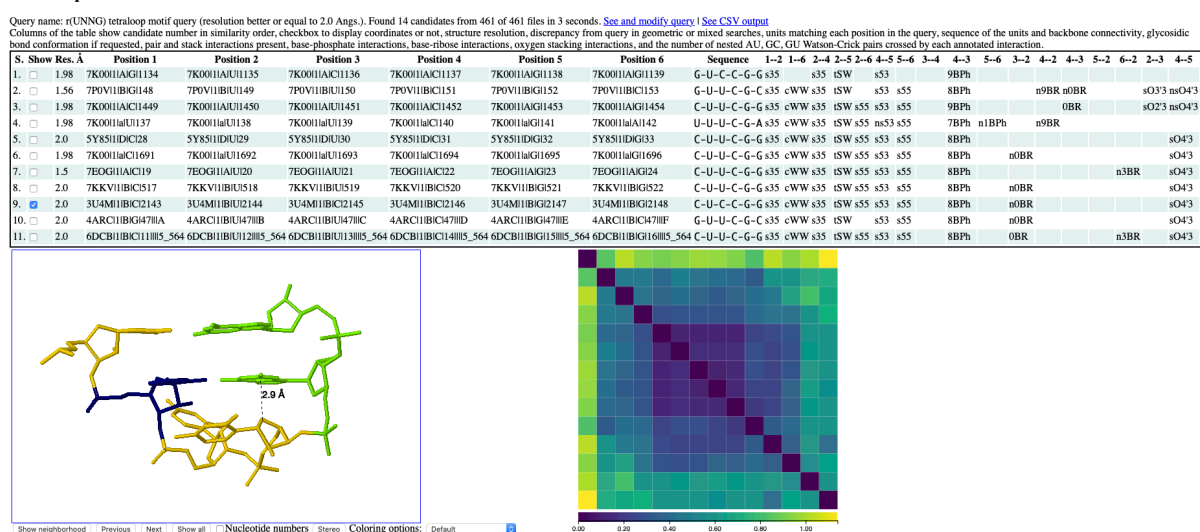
Query name: r(UNNG) tetraloop motif query (resolution better or equal to 2.0 Angs.). Found 14 candidates from 461 of 461 files in 3 seconds. See and modify query | See CSV output
Columns of the table show candidate number in similarity order, checkbox to display coordinates or not, structure resolution, discrepancy from query in geometric or mixed searches, units matching each position in the query, sequence of the units and backbone connectivity, glycosidic bond conformation if requested, pair and stack interactions present, base-phosphate interactions, base-ribose interactions, oxygen stacking interactions, and the number of nested AU, GC, GU Watson-Crick pairs crossed by each annotated interaction.

| S. | Show | Res. Å | Position 1 | Position 2 | Position 3 | Position 4 | Position 5 | Position 6 | Sequence | 1--2 | 1--6 | 2--4 | 2--5 | 2--6 | 4--5 | 5--6 | 3--4 | 4--3 | 5--6 | 3--2 | 4--2 | 4--3 | 5--2 | 6--2 | 2--3 | 4--5 |
|---|---|---|---|---|---|---|---|---|---|---|---|---|---|---|---|---|---|---|---|---|---|---|---|---|---|---|
| 1. | ☐ | 1.98 | 7K00\|1\|A\|G\|1134 | 7K00\|1\|A\|U\|1135 | 7K00\|1\|A\|C\|1136 | 7K00\|1\|A\|C\|1137 | 7K00\|1\|A\|G\|1138 | 7K00\|1\|A\|C\|1139 | G-U-C-C-G-G | s35 | | s35 | tSW | | s53 | | | 9BPh | | | | | | | | |
| 2. | ☐ | 1.56 | 7P0V\|1\|B\|G\|148 | 7P0V\|1\|B\|U\|149 | 7P0V\|1\|B\|U\|150 | 7P0V\|1\|B\|C\|151 | 7P0V\|1\|B\|G\|152 | 7P0V\|1\|B\|C\|153 | G-U-U-C-G-C | s35 | cWW | s35 | tSW | | s53 | s55 | | 8BPh | | | n9BR | n0BR | | | sO3'3 | nsO4'3 |
| 3. | ☐ | 1.98 | 7K00\|1\|A\|C\|1449 | 7K00\|1\|A\|U\|1450 | 7K00\|1\|A\|U\|1451 | 7K00\|1\|A\|C\|1452 | 7K00\|1\|A\|G\|1453 | 7K00\|1\|A\|G\|1454 | C-U-U-C-G-G | s35 | cWW | s35 | tSW | s55 | s53 | s55 | | 9BPh | | | | 0BR | | | sO2'3 | nsO4'3 |
| 4. | ☐ | 1.98 | 7K00\|1\|a\|U\|137 | 7K00\|1\|a\|U\|138 | 7K00\|1\|a\|U\|139 | 7K00\|1\|a\|C\|140 | 7K00\|1\|a\|G\|141 | 7K00\|1\|a\|A\|142 | U-U-U-C-G-A | s35 | cWW | s35 | tSW | s55 | ns53 | s55 | | 7BPh | n1BPh | | n9BR | | | | | |
| 5. | ☐ | 2.0 | 5Y85\|1\|D\|C\|28 | 5Y85\|1\|D\|U\|29 | 5Y85\|1\|D\|U\|30 | 5Y85\|1\|D\|C\|31 | 5Y85\|1\|D\|G\|32 | 5Y85\|1\|D\|G\|33 | C-U-U-C-G-G | s35 | cWW | s35 | tSW | s55 | s53 | s55 | | 8BPh | | | | | | | | sO4'3 |
| 6. | ☐ | 1.98 | 7K00\|1\|a\|C\|1691 | 7K00\|1\|a\|U\|1692 | 7K00\|1\|a\|U\|1693 | 7K00\|1\|a\|C\|1694 | 7K00\|1\|a\|G\|1695 | 7K00\|1\|a\|G\|1696 | C-U-U-C-G-G | s35 | cWW | s35 | tSW | s55 | s53 | s55 | | 8BPh | | n0BR | | | | | | sO4'3 |
| 7. | ☐ | 1.5 | 7EOG\|1\|A\|C\|19 | 7EOG\|1\|A\|U\|20 | 7EOG\|1\|A\|U\|21 | 7EOG\|1\|A\|C\|22 | 7EOG\|1\|A\|G\|23 | 7EOG\|1\|A\|G\|24 | C-U-U-C-G-G | s35 | cWW | s35 | tSW | s55 | s53 | s55 | | 8BPh | | | | | | n3BR | | sO4'3 |
| 8. | ☐ | 2.0 | 7KKV\|1\|B\|C\|517 | 7KKV\|1\|B\|U\|518 | 7KKV\|1\|B\|U\|519 | 7KKV\|1\|B\|C\|520 | 7KKV\|1\|B\|G\|521 | 7KKV\|1\|B\|G\|522 | C-U-U-C-G-G | s35 | cWW | s35 | tSW | s55 | s53 | s55 | | 8BPh | | n0BR | | | | | | sO4'3 |
| 9. | ☑ | 2.0 | 3U4M\|1\|B\|C\|2143 | 3U4M\|1\|B\|U\|2144 | 3U4M\|1\|B\|U\|2145 | 3U4M\|1\|B\|C\|2146 | 3U4M\|1\|B\|G\|2147 | 3U4M\|1\|B\|G\|2148 | C-U-U-C-G-G | s35 | cWW | s35 | tSW | s55 | s53 | s55 | | 8BPh | | n0BR | | | | | | sO4'3 |
| 10. | ☐ | 2.0 | 4ARC\|1\|B\|G\|47\|\|A | 4ARC\|1\|B\|U\|47\|\|B | 4ARC\|1\|B\|U\|47\|\|C | 4ARC\|1\|B\|C\|47\|\|D | 4ARC\|1\|B\|G\|47\|\|E | 4ARC\|1\|B\|C\|47\|\|F | G-U-U-C-G-C | s35 | cWW | s35 | tSW | | s53 | s55 | | 8BPh | | n0BR | | | | | | sO4'3 |
| 11. | ☐ | 2.0 | 6DCB\|1\|B\|C\|11\|\|5_564 | 6DCB\|1\|B\|U\|12\|\|5_564 | 6DCB\|1\|B\|U\|13\|\|5_564 | 6DCB\|1\|B\|C\|14\|\|5_564 | 6DCB\|1\|B\|G\|15\|\|5_564 | 6DCB\|1\|B\|G\|16\|\|5_564 | C-U-U-C-G-G | s35 | cWW | s35 | tSW | s55 | s53 | s55 | | 8BPh | | 0BR | | | | n3BR | | sO4'3 |

2.9 Å

Show neighborhood | Previous | Next | Show all | Nucleotide numbers | Stereo | Coloring options: Default

0.00 0.20 0.40 0.60 0.80 1.00